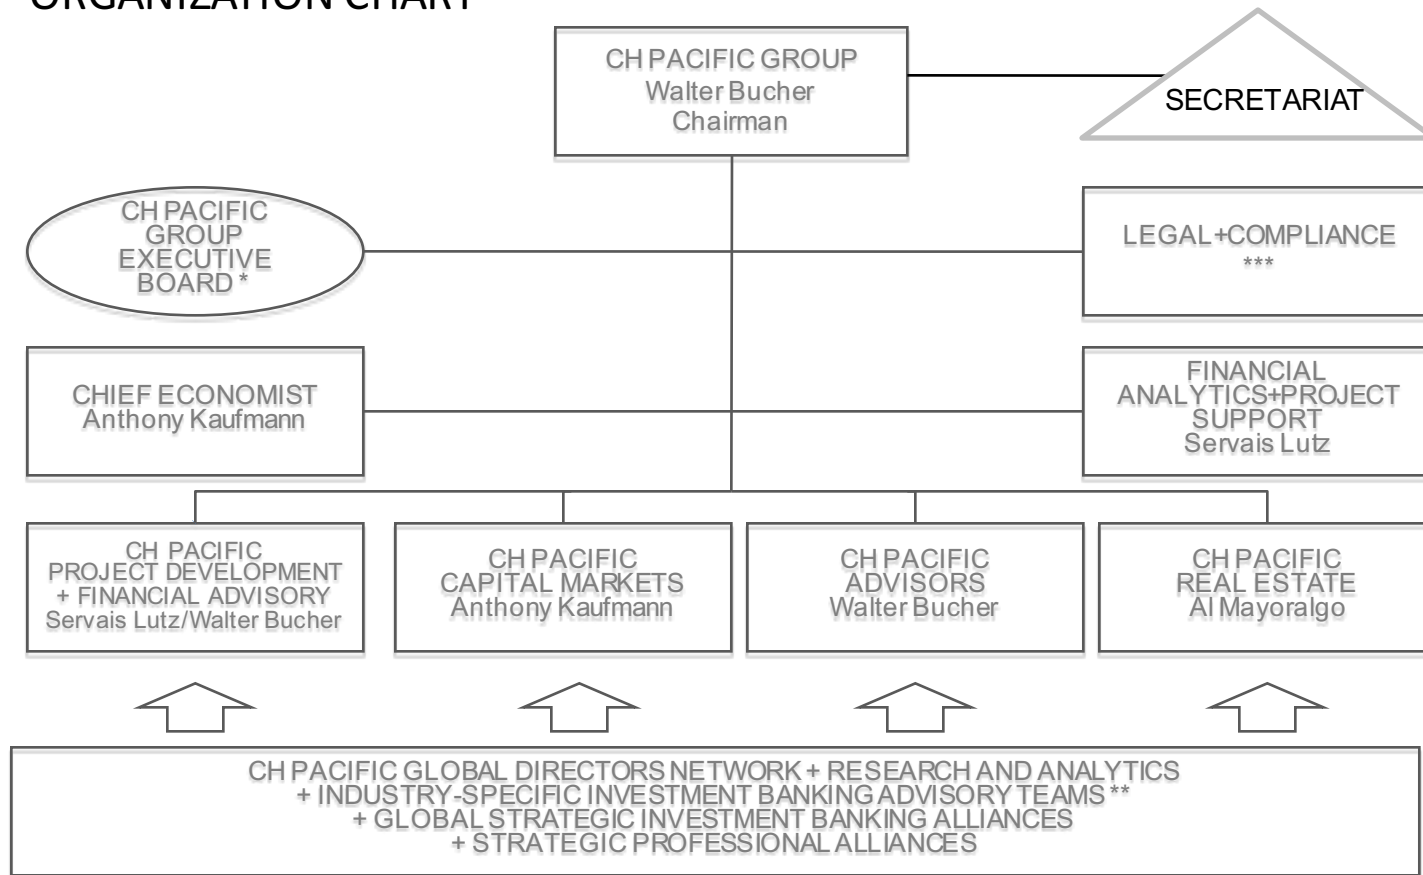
ORGANIZATION CHART

CH PACIFIC GROUP
Walter Bucher
Chairman

SECRETARIAT

CH PACIFIC GROUP EXECUTIVE BOARD *

LEGAL+COMPLIANCE
***

CHIEF ECONOMIST
Anthony Kaufmann

FINANCIAL ANALYTICS+PROJECT SUPPORT
Servais Lutz

CH PACIFIC PROJECT DEVELOPMENT + FINANCIAL ADVISORY
Servais Lutz/Walter Bucher

CH PACIFIC CAPITAL MARKETS
Anthony Kaufmann

CH PACIFIC ADVISORS
Walter Bucher

CH PACIFIC REAL ESTATE
Al Mayoralgo

CH PACIFIC GLOBAL DIRECTORS NETWORK + RESEARCH AND ANALYTICS
+ INDUSTRY-SPECIFIC INVESTMENT BANKING ADVISORY TEAMS **
+ GLOBAL STRATEGIC INVESTMENT BANKING ALLIANCES
+ STRATEGIC PROFESSIONAL ALLIANCES